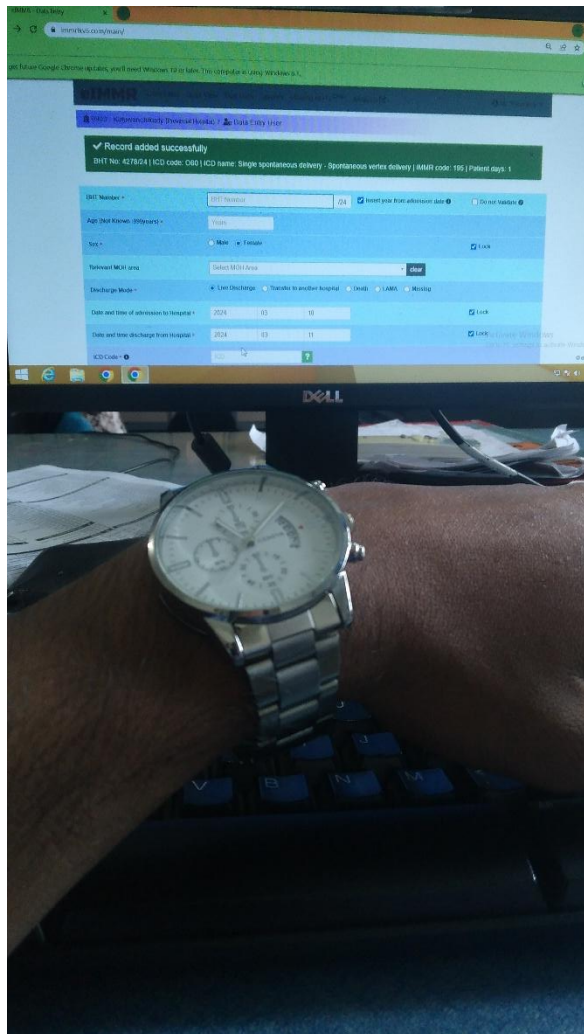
IMMR - Data Entry

immrlive.com/main/

get future Google Chrome updates, you'll need Windows 10 or later. This computer is using Windows 8.1.

IMMR

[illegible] - Kahawatta/Base Hospital / Data Entry User

✔ Record added successfully

BHT No: 4278/24 | ICD code: O80 | ICD name: Single spontaneous delivery - Spontaneous vertex delivery | IMMR code: 195 | Patient days: 1

BHT Number *

BHT Number

/24

Insert year from admission date

Do not Validate

Age (Not Known: 999years) *

Years

Sex *

Male

Female

Lock

Relevant MOH area

Select MOH Area

clear

Discharge Mode *

Live Discharge

Transfer to another hospital

Death

LAMA

Missing

Date and time of admission to Hospital *

2024

03

10

Lock

Date and time discharge from Hospital *

2024

03

11

Lock

ICD Code *

?

DELL

V

B

N

M

J